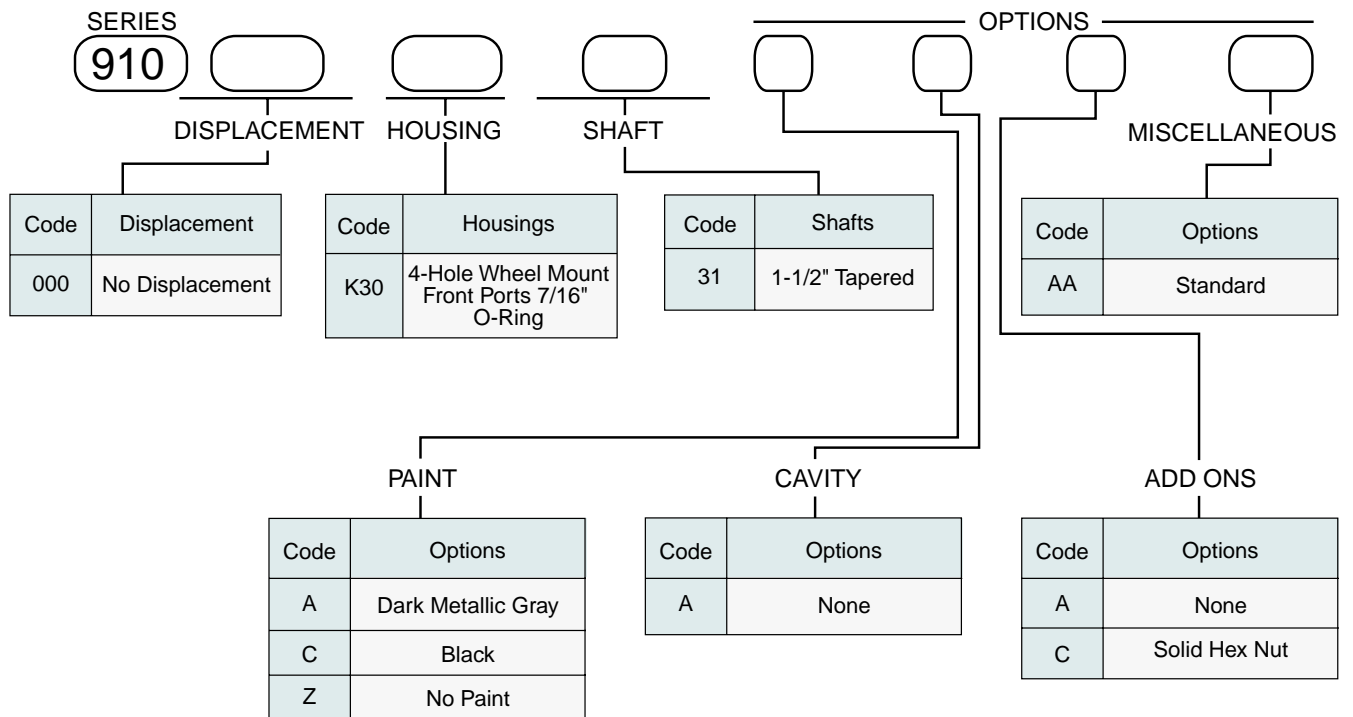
SERIES
910

OPTIONS

DISPLACEMENT

HOUSING

SHAFT

MISCELLANEOUS

| Code | Displacement |
|---|---|
| 000 | No Displacement |

| Code | Housings |
|---|---|
| K30 | 4-Hole Wheel Mount Front Ports 7/16" O-Ring |

| Code | Shafts |
|---|---|
| 31 | 1-1/2" Tapered |

| Code | Options |
|---|---|
| AA | Standard |

PAINT

| Code | Options |
|---|---|
| A | Dark Metallic Gray |
| C | Black |
| Z | No Paint |

CAVITY

| Code | Options |
|---|---|
| A | None |

ADD ONS

| Code | Options |
|---|---|
| A | None |
| C | Solid Hex Nut |